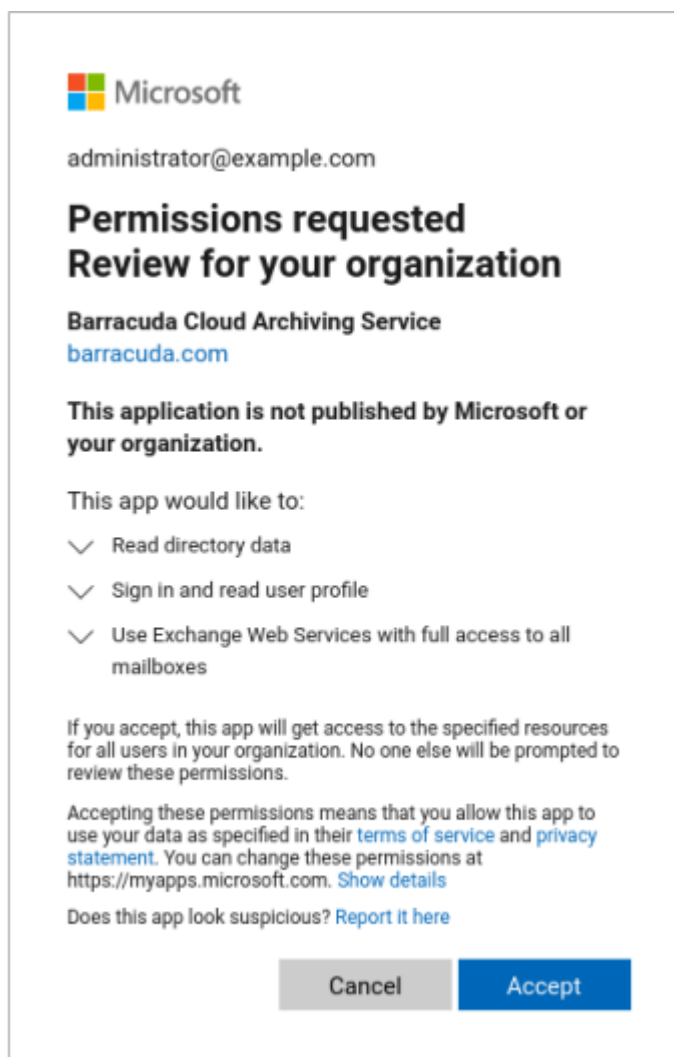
Microsoft

administrator@example.com

Permissions requested
Review for your organization

Barracuda Cloud Archiving Service
barracuda.com

This application is not published by Microsoft or your organization.

This app would like to:

Read directory data

Sign in and read user profile

Use Exchange Web Services with full access to all mailboxes

If you accept, this app will get access to the specified resources for all users in your organization. No one else will be prompted to review these permissions.

Accepting these permissions means that you allow this app to use your data as specified in their terms of service and privacy statement. You can change these permissions at https://myapps.microsoft.com. Show details

Does this app look suspicious? Report it here

Cancel

Accept